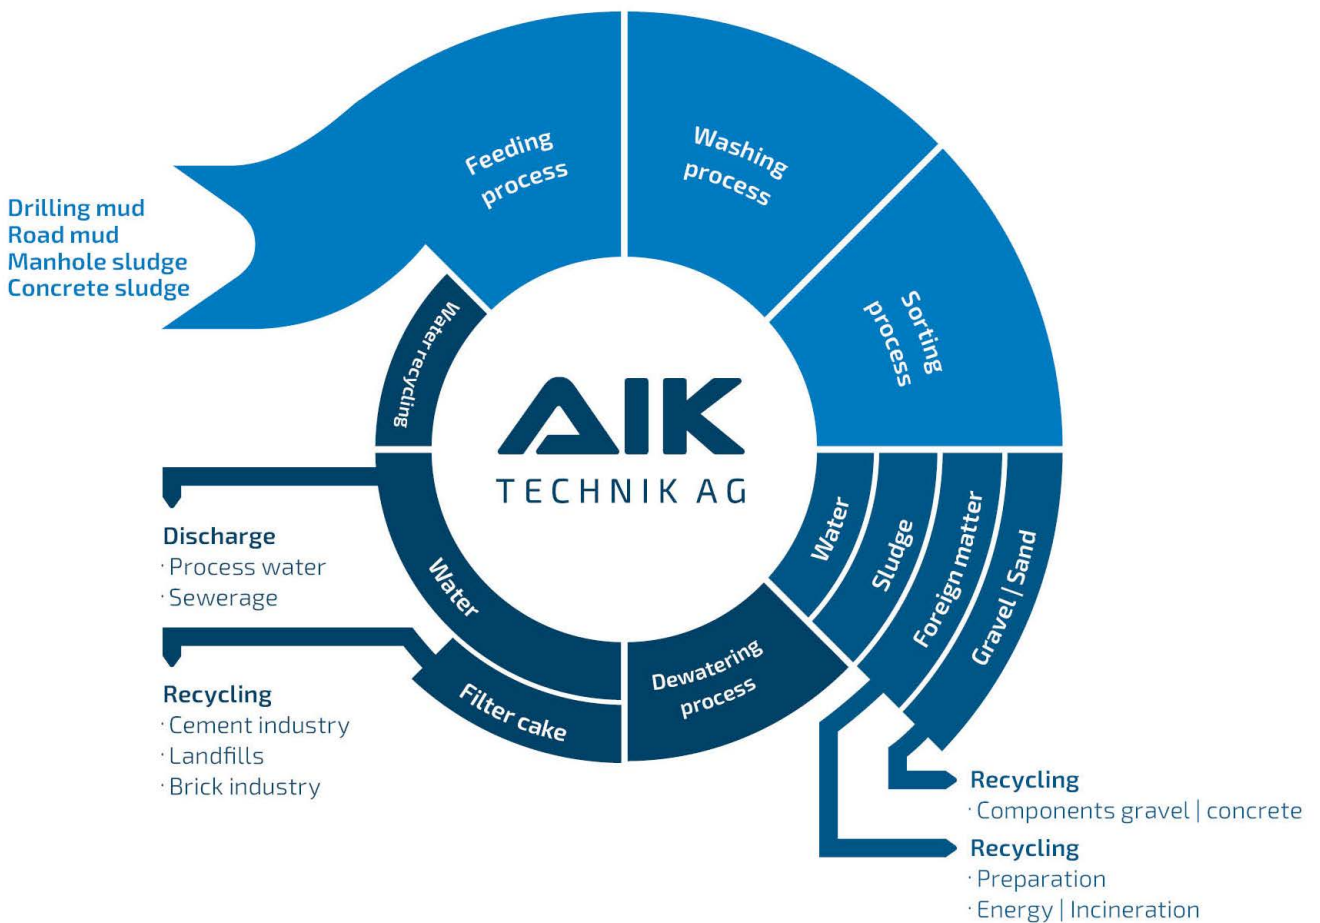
Drilling mud
Road mud
Manhole sludge
Concrete sludge

Feeding process

Washing process

Sorting process

Water recycling

AIK
TECHNIK AG

Water

Sludge

Foreign matter

Gravel | Sand

Dewatering process

Water

Filter cake

Discharge
· Process water
· Sewerage

Recycling
· Cement industry
· Landfills
· Brick industry

Recycling
· Components gravel | concrete

Recycling
· Preparation
· Energy | Incineration